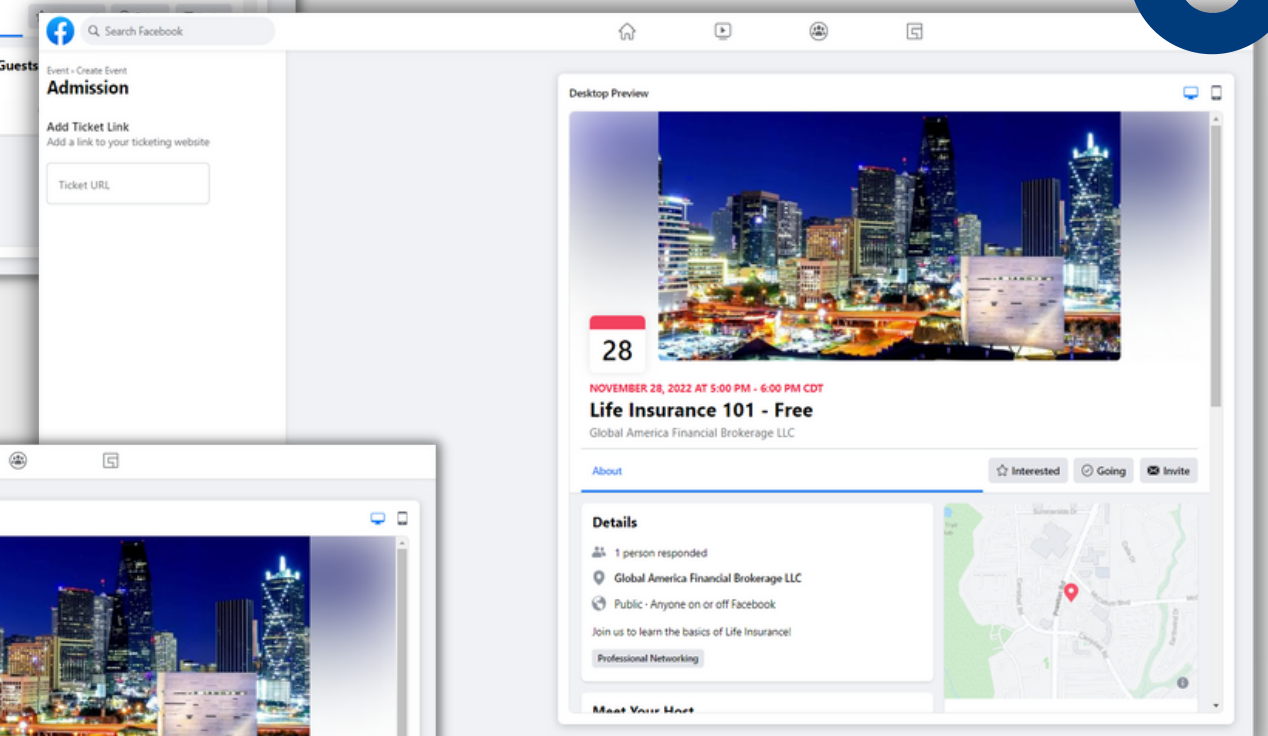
Guests

Search Facebook

Event › Create Event
Admission

Add Ticket Link
Add a link to your ticketing website

Ticket URL

Desktop Preview

28

NOVEMBER 28, 2022 AT 5:00 PM - 6:00 PM CDT
Life Insurance 101 - Free
Global America Financial Brokerage LLC

About

Interested
Going
Invite

Details
1 person responded
Global America Financial Brokerage LLC
Public · Anyone on or off Facebook
Join us to learn the basics of Life Insurance!
Professional Networking

Meet Your Host